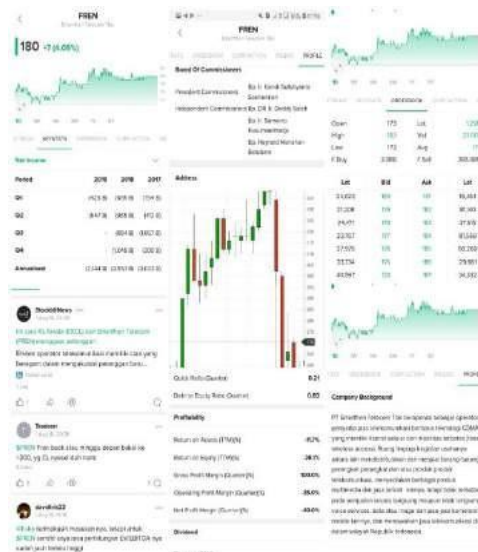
FREN

180 +7 (4.05%)

FREN

Board Of Commissioners

President Commissioner

Independent Commissioner

Address

Quick Ratio (Quarter) 0.21

Debt to Equity Ratio (Quarter) 0.85

Profitability

Return on Assets (TTM)(%)

Return on Equity (TTM)(%)

Gross Profit Margin (Quarter)(%)

Operating Profit Margin (Quarter)(%)

Net Profit Margin (Quarter)(%)

Dividend

Period 2019 2018 2017

Q1

Q2

Q3

Q4

Annualised

Open 172

High

Low 170

Lot Bid Ask Lot

Company Background

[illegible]